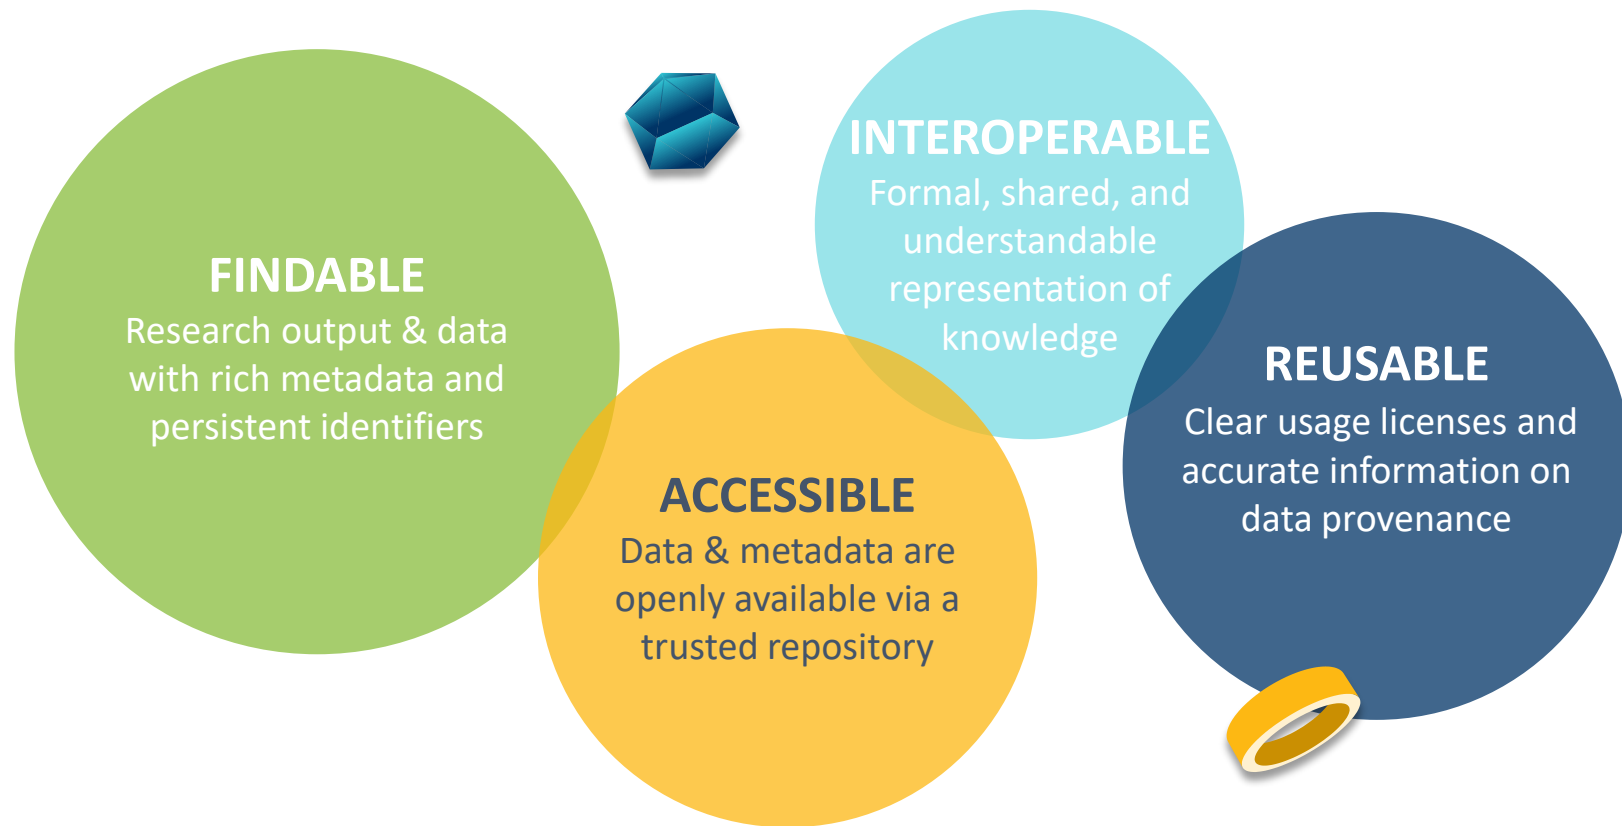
FINDABLE
Research output & data with rich metadata and persistent identifiers

INTEROPERABLE
Formal, shared, and understandable representation of knowledge

ACCESSIBLE
Data & metadata are openly available via a trusted repository

REUSABLE
Clear usage licenses and accurate information on data provenance